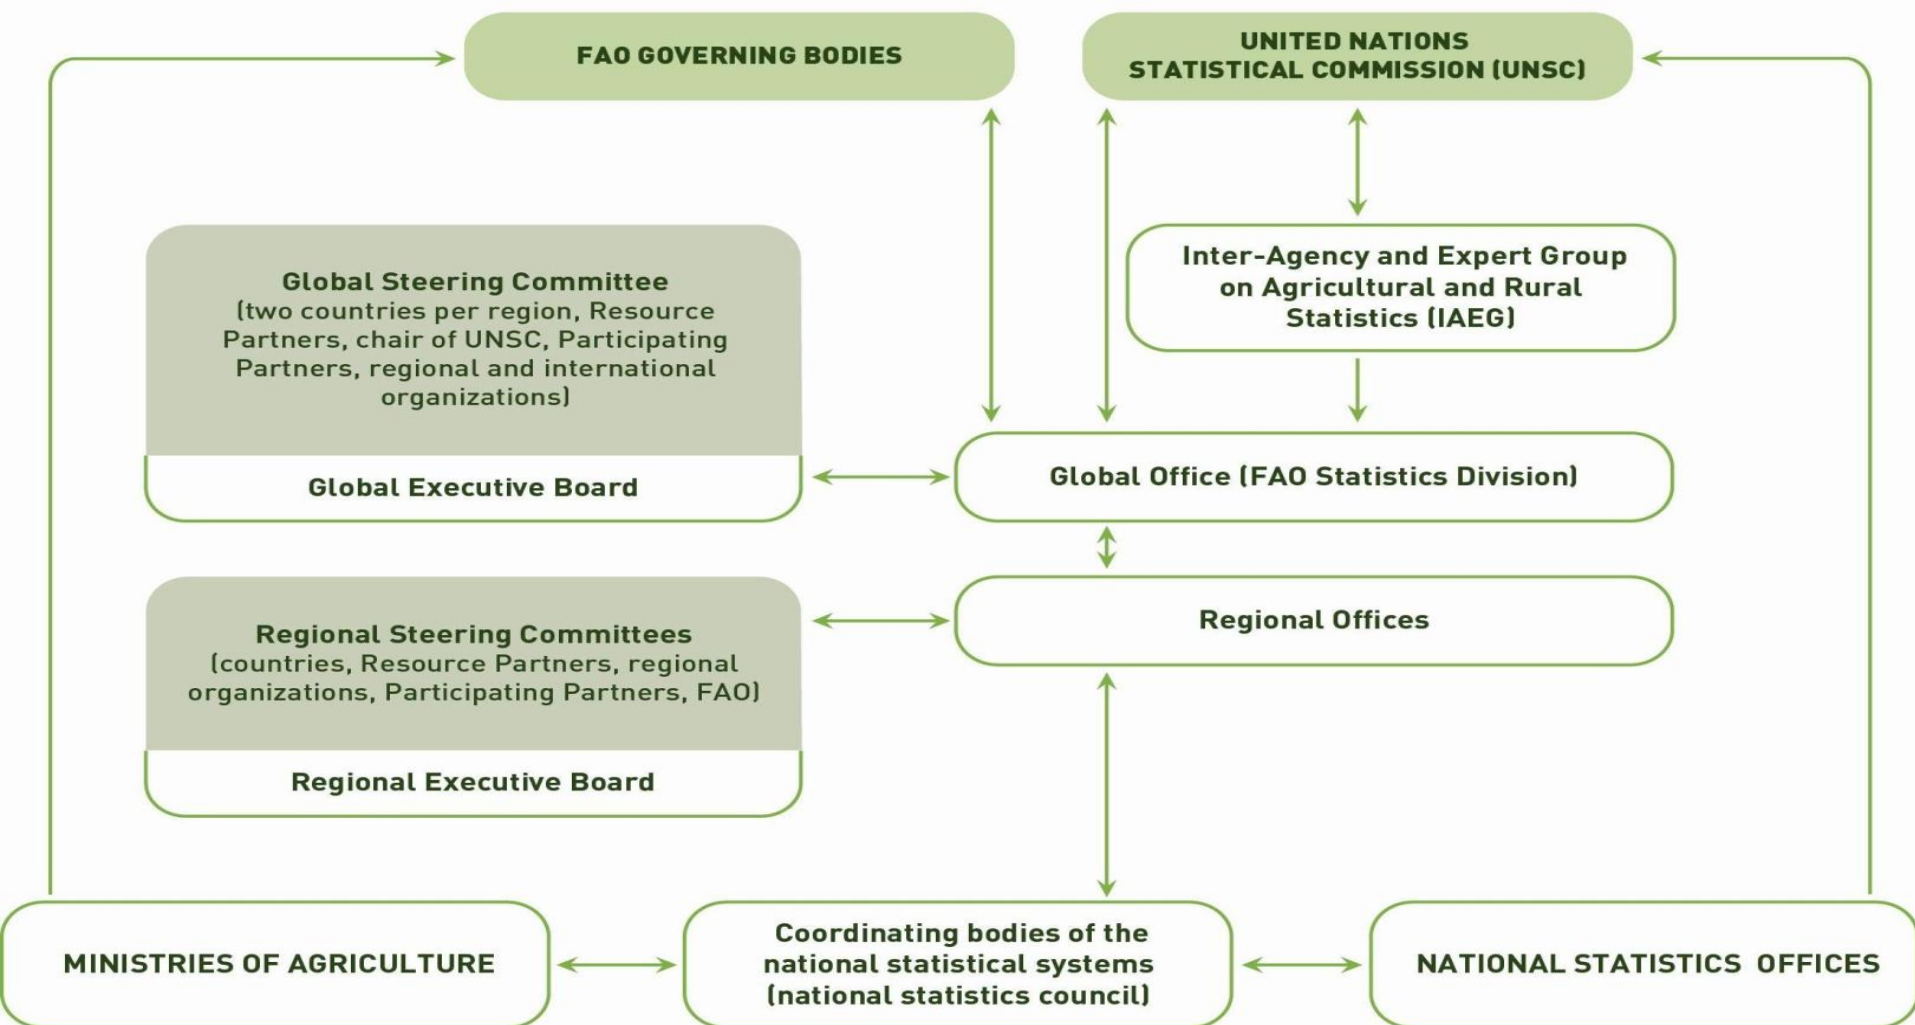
FAO GOVERNING BODIES

UNITED NATIONS STATISTICAL COMMISSION (UNSC)

Global Steering Committee (two countries per region, Resource Partners, chair of UNSC, Participating Partners, regional and international organizations)

Global Executive Board

Inter-Agency and Expert Group on Agricultural and Rural Statistics (IAEG)

Global Office (FAO Statistics Division)

Regional Steering Committees (countries, Resource Partners, regional organizations, Participating Partners, FAO)

Regional Executive Board

Regional Offices

MINISTRIES OF AGRICULTURE

Coordinating bodies of the national statistical systems (national statistics council)

NATIONAL STATISTICS OFFICES